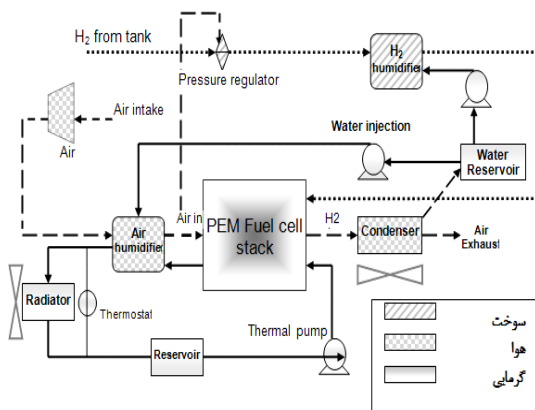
$H_2$ from tank

Pressure regulator

$H_2$ humidifier

Air intake

Air

Water injection

Water Reservoir

Air in

Air humidifier

PEM Fuel cell stack

H2

Condenser

Air Exhaust

Radiator

Thermostat

Thermal pump

Reservoir

سوخت

هوا

گرمایی